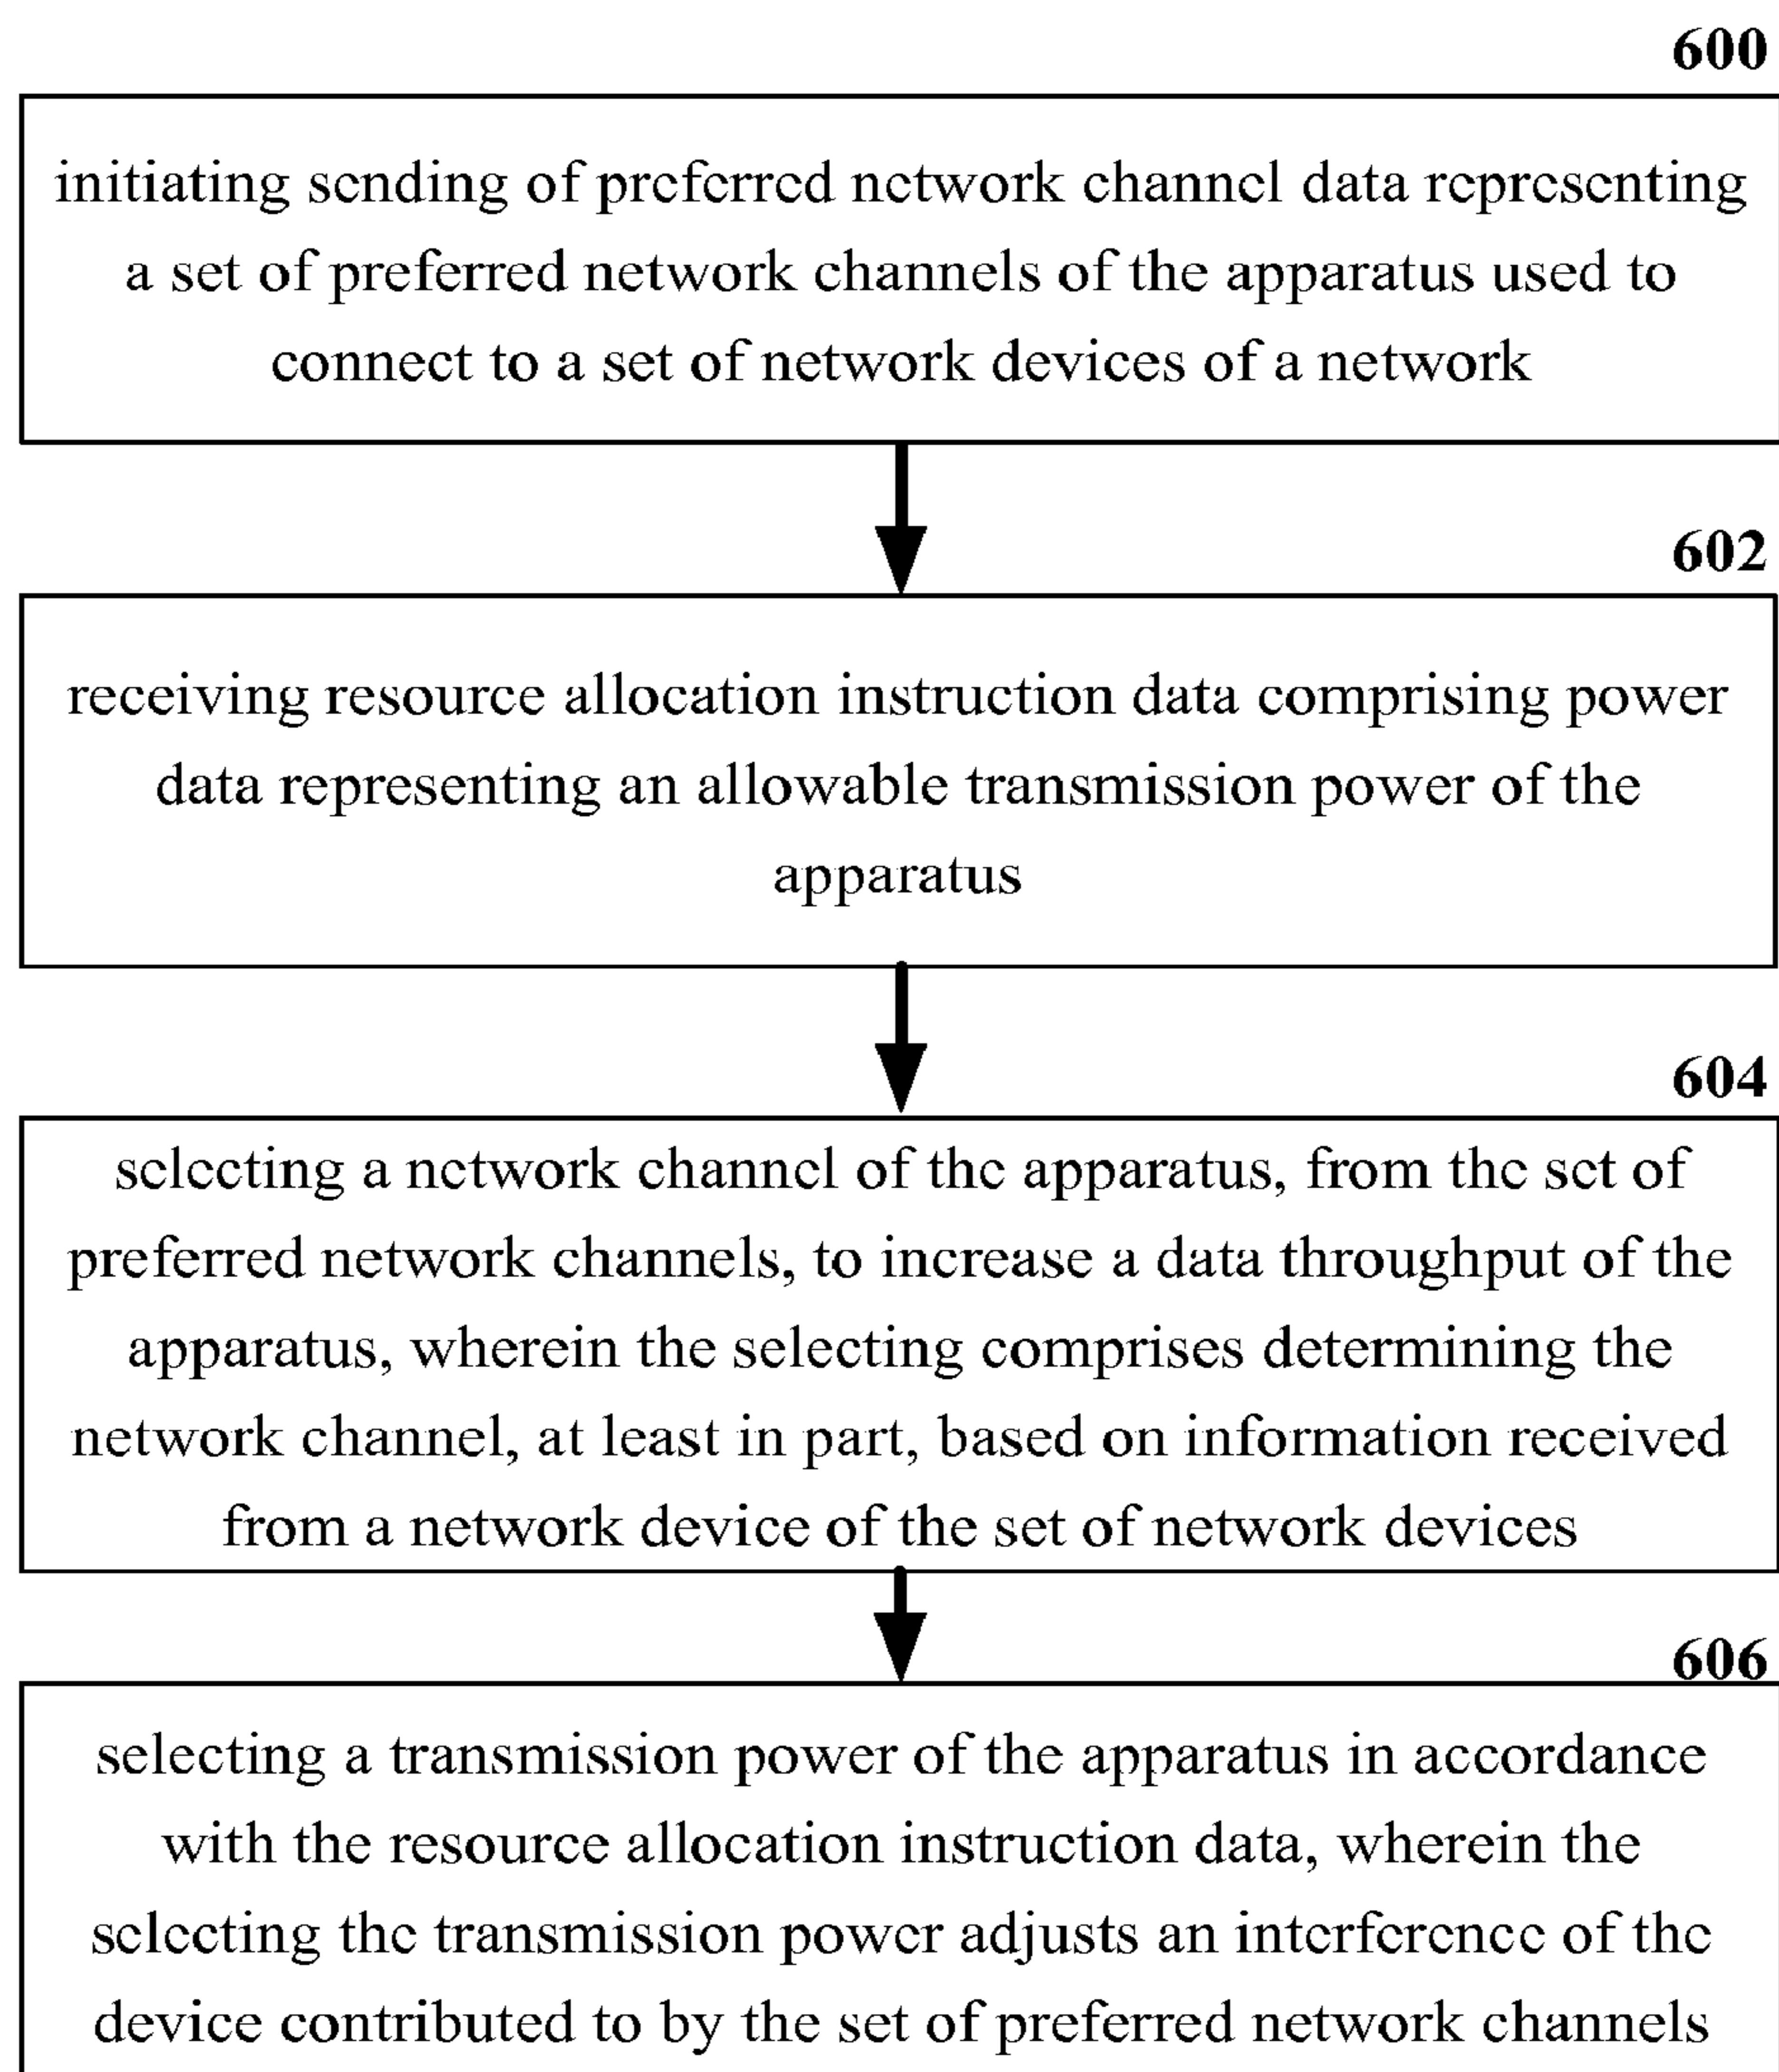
600

initiating sending of preferred network channel data representing a set of preferred network channels of the apparatus used to connect to a set of network devices of a network

602

receiving resource allocation instruction data comprising power data representing an allowable transmission power of the apparatus

604

selecting a network channel of the apparatus, from the set of preferred network channels, to increase a data throughput of the apparatus, wherein the selecting comprises determining the network channel, at least in part, based on information received from a network device of the set of network devices

606

selecting a transmission power of the apparatus in accordance with the resource allocation instruction data, wherein the selecting the transmission power adjusts an interference of the device contributed to by the set of preferred network channels